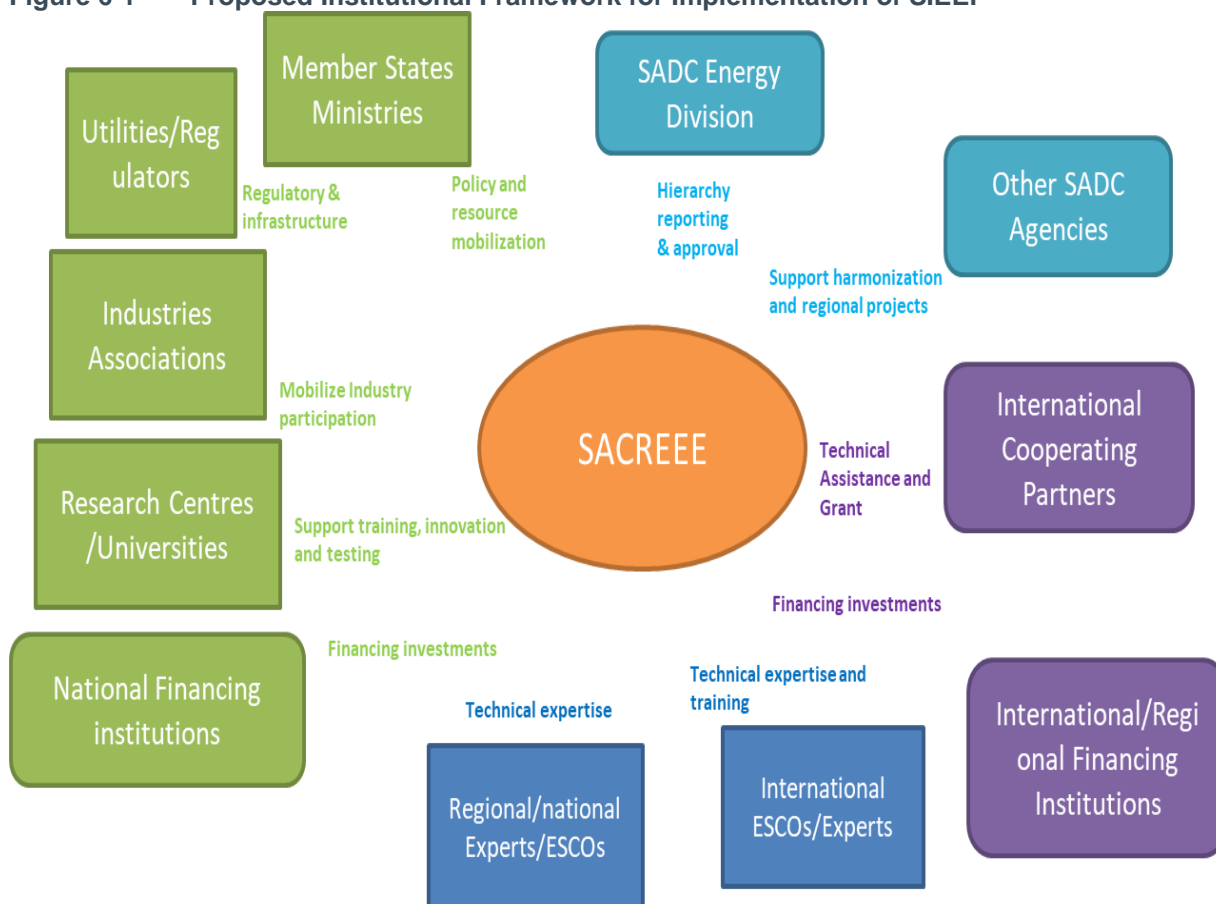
Figure 6-1 Proposed Institutional Framework for Implementation of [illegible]

Member States Ministries

SADC Energy Division

Utilities/Regulators

Other SADC Agencies

Regulatory & infrastructure

Policy and resource mobilization

Hierarchy reporting & approval

Support harmonization and regional projects

Industries Associations

Mobilize Industry participation

SACREEE

International Cooperating Partners

Technical Assistance and Grant

Research Centres /Universities

Support training, innovation and testing

Financing investments

National Financing institutions

Financing investments

Technical expertise and training

Technical expertise

International/Regional Financing Institutions

International ESCOs/Experts

Regional/national Experts/ESCOs